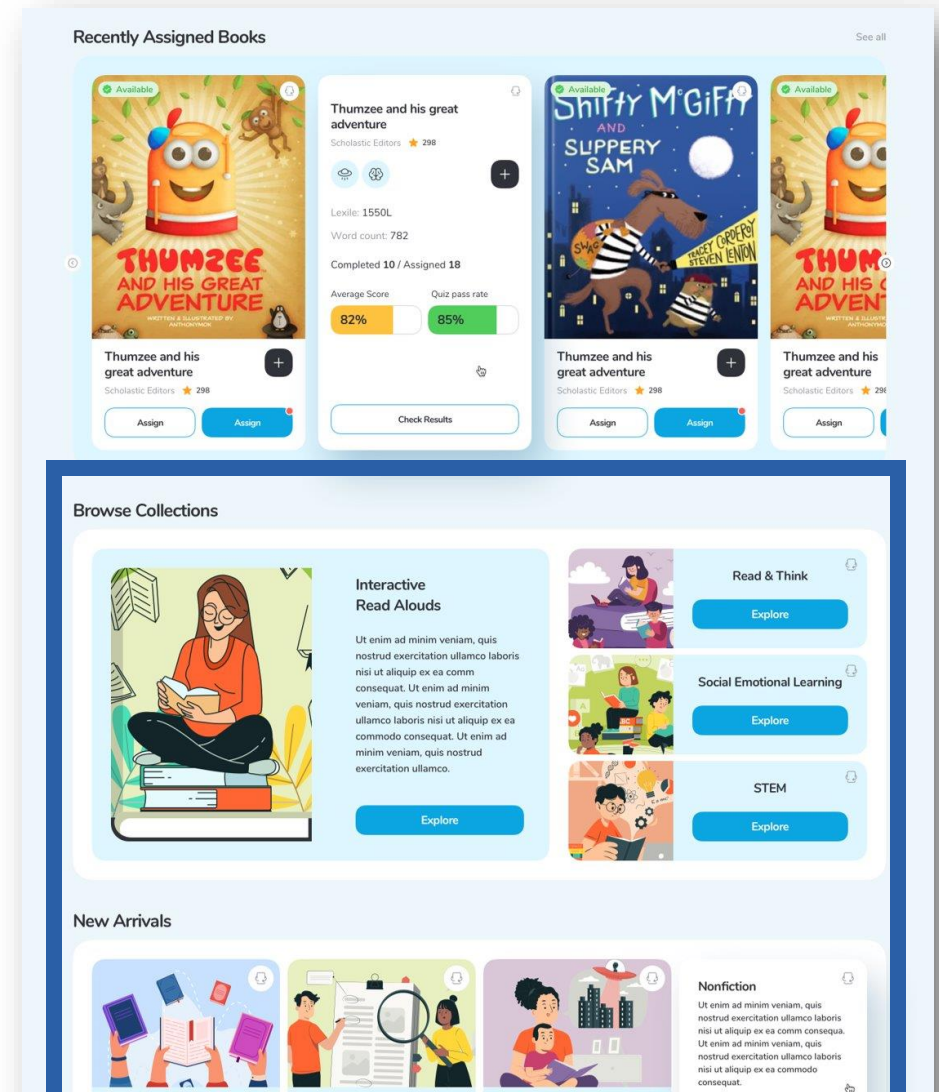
Recently Assigned Books

See all

Available

THUMZEE AND HIS GREAT ADVENTURE

WRITTEN & ILLUSTRATED BY ANTHONYMOR

Thumzee and his great adventure

Scholastic Editors ★ 298

Assign

Assign

Thumzee and his great adventure

Scholastic Editors ★ 298

Lexile: 1550L

Word count: 782

Completed 10 / Assigned 18

Average Score

Quiz pass rate

82%

85%

Check Results

Available

Shifty M'Gifty AND SLIPPERY SAM

TRACEY CORDEROY STEVEN LENTON

SWAG

Thumzee and his great adventure

Scholastic Editors ★ 298

Assign

Assign

Available

THUM AND HIS G ADVENT

Thumzee and his great adventure

Scholastic Editors ★ 29

Assign

Browse Collections

Interactive Read Alouds

Ut enim ad minim veniam, quis nostrud exercitation ullamco laboris nisi ut aliquip ex ea comm consequat. Ut enim ad minim veniam, quis nostrud exercitation ullamco laboris nisi ut aliquip ex ea commodo consequat. Ut enim ad minim veniam, quis nostrud exercitation ullamco.

Explore

Read & Think

Explore

Social Emotional Learning

Explore

STEM

Explore

New Arrivals

Nonfiction

Ut enim ad minim veniam, quis nostrud exercitation ullamco laboris nisi ut aliquip ex ea comm consequa. Ut enim ad minim veniam, quis nostrud exercitation ullamco laboris nisi ut aliquip ex ea commodo consequat.